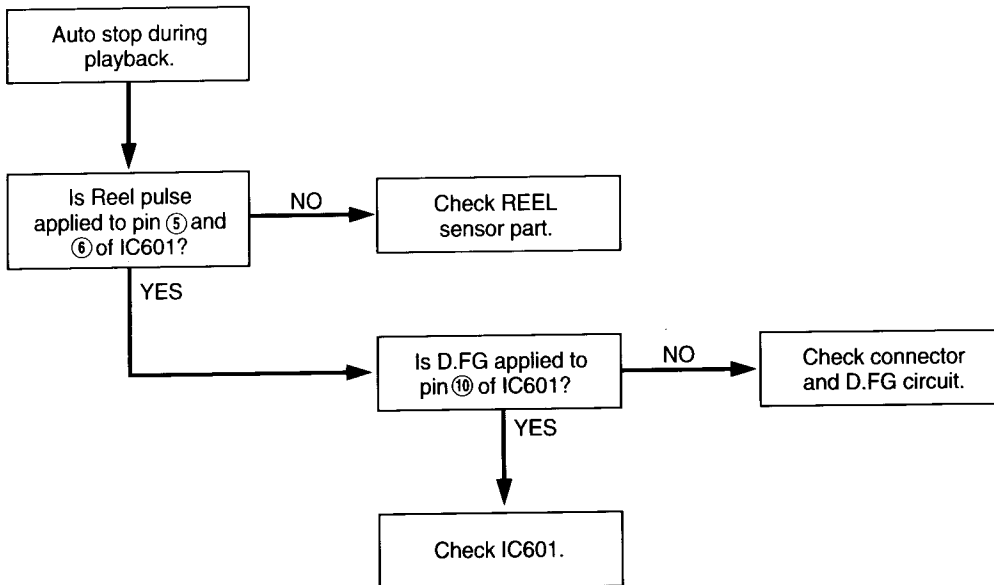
Auto stop during playback.

Is Reel pulse applied to pin ⑤ and ⑥ of IC601?

NO

Check REEL sensor part.

YES

Is D.FG applied to pin ⑩ of IC601?

NO

Check connector and D.FG circuit.

YES

Check IC601.